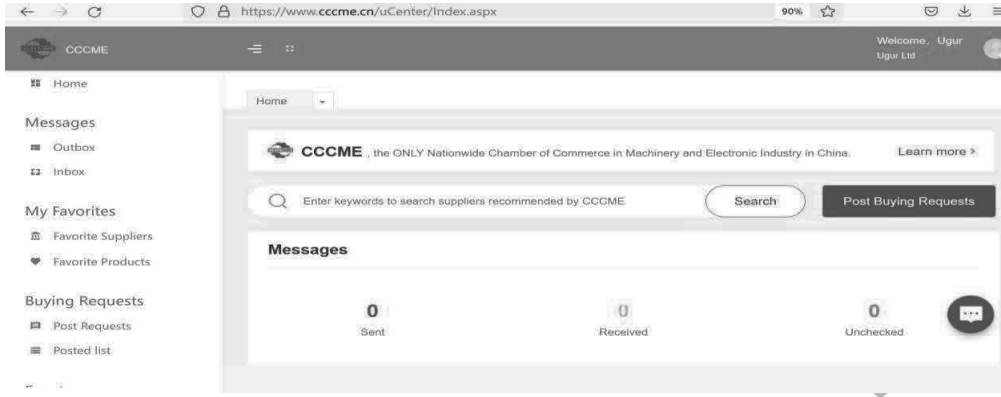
https://www.cccme.cn/uCenter/Index.aspx

90%

CCCME

Welcome, Ugur
Ugur Ltd

Home

Messages
Outbox
Inbox

My Favorites
Favorite Suppliers
Favorite Products

Buying Requests
Post Requests
Posted list

Home

CCCME, the ONLY Nationwide Chamber of Commerce in Machinery and Electronic Industry in China.

Learn more >

Enter keywords to search suppliers recommended by CCCME

Search

Post Buying Requests

Messages

0
Sent

0
Received

0
Unchecked